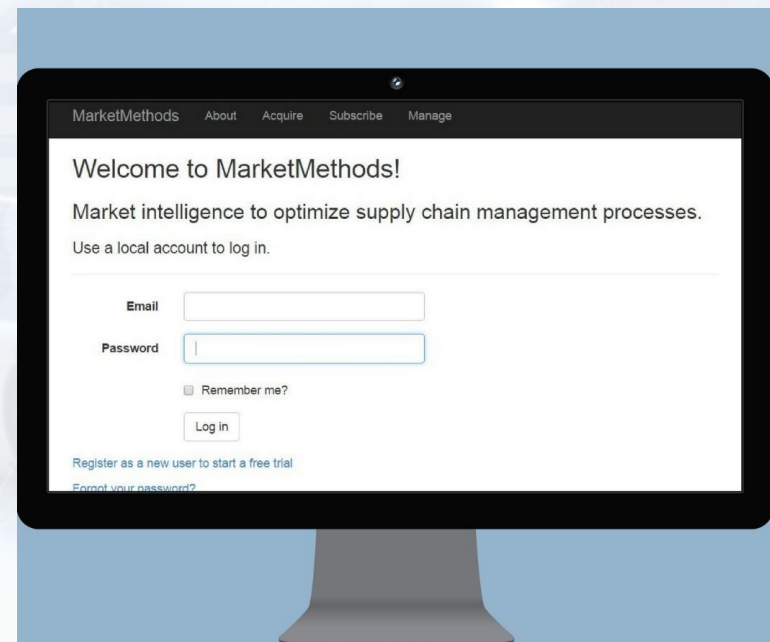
MarketMethods About Acquire Subscribe Manage

Welcome to MarketMethods!

Market intelligence to optimize supply chain management processes.

Use a local account to log in.

Email

Password

Remember me?

Log in

Register as a new user to start a free trial

Forgot your password?